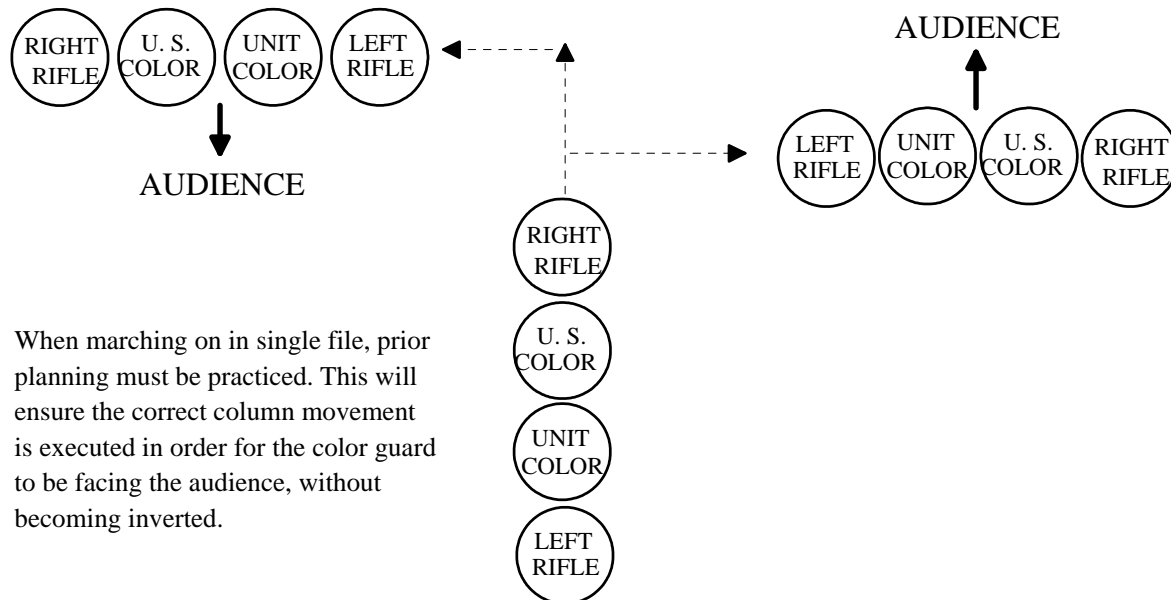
RIGHT RIFLE

U. S. COLOR

UNIT COLOR

LEFT RIFLE

AUDIENCE

AUDIENCE

LEFT RIFLE

UNIT COLOR

U. S. COLOR

RIGHT RIFLE

RIGHT RIFLE

U. S. COLOR

UNIT COLOR

LEFT RIFLE

When marching on in single file, prior planning must be practiced. This will ensure the correct column movement is executed in order for the color guard to be facing the audience, without becoming inverted.